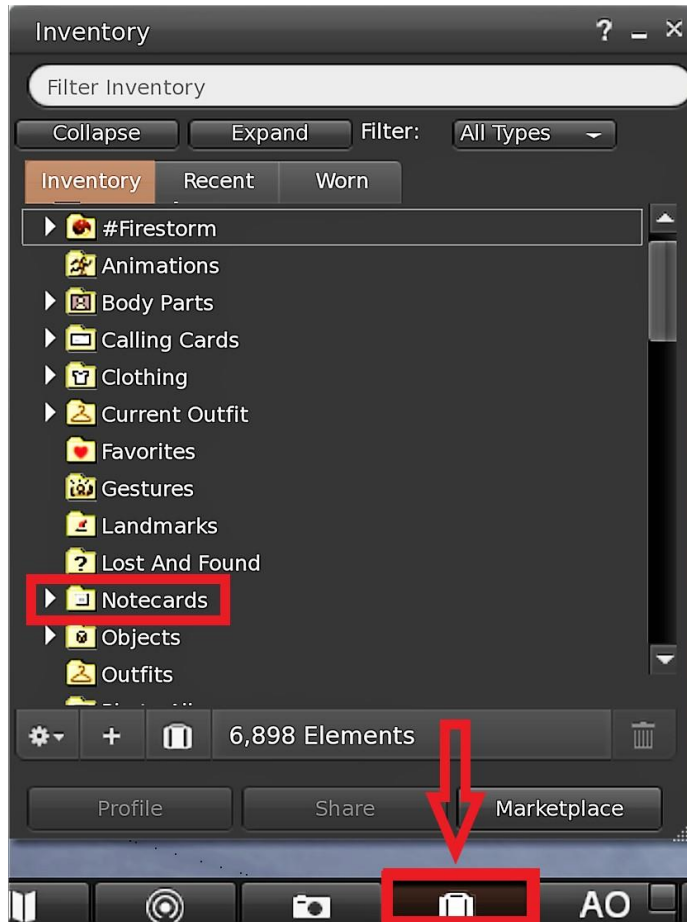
Inventory ? _ ×

Filter Inventory

Collapse Expand Filter: All Types

Inventory Recent Worn

#Firestorm
Animations
Body Parts
Calling Cards
Clothing
Current Outfit
Favorites
Gestures
Landmarks
Lost And Found
Notecards
Objects
Outfits

+ 6,898 Elements

Profile Share Marketplace

AO